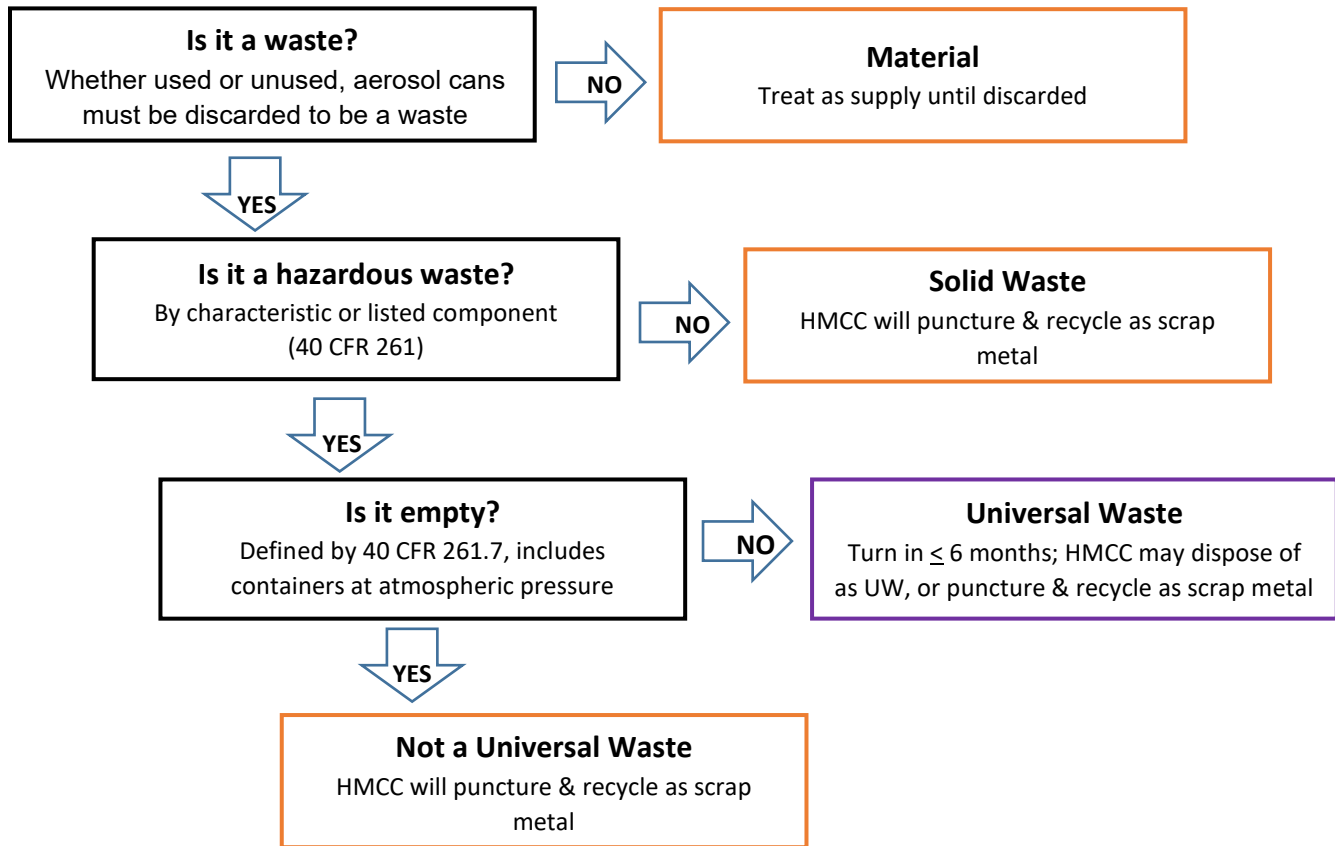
**Is it a waste?**
Whether used or unused, aerosol cans must be discarded to be a waste

NO

**Material**
Treat as supply until discarded

YES

**Is it a hazardous waste?**
By characteristic or listed component (40 CFR 261)

NO

**Solid Waste**
HMCC will puncture & recycle as scrap metal

YES

**Is it empty?**
Defined by 40 CFR 261.7, includes containers at atmospheric pressure

NO

**Universal Waste**
Turn in $\leq$ 6 months; HMCC may dispose of as UW, or puncture & recycle as scrap metal

YES

**Not a Universal Waste**
HMCC will puncture & recycle as scrap metal